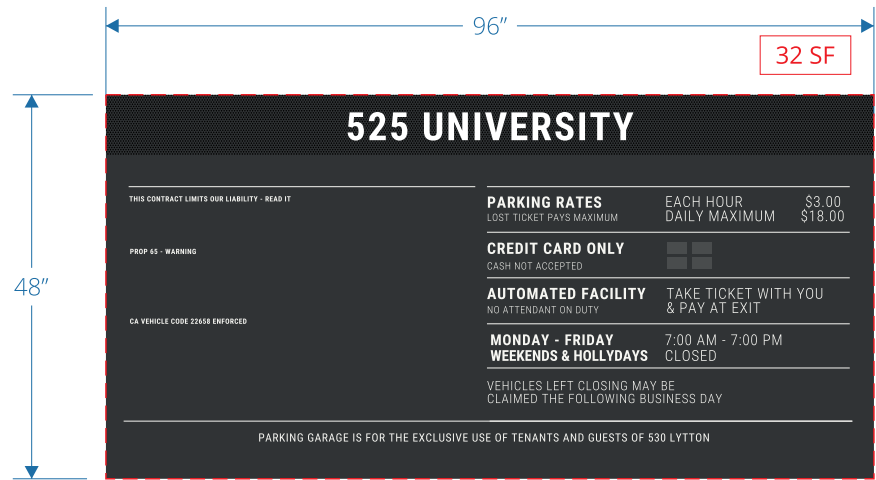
96″

32 SF

48″

525 UNIVERSITY

THIS CONTRACT LIMITS OUR LIABILITY - READ IT

PROP 65 - WARNING

CA VEHICLE CODE 22658 ENFORCED

PARKING RATES
LOST TICKET PAYS MAXIMUM

EACH HOUR $3.00
DAILY MAXIMUM $18.00

CREDIT CARD ONLY
CASH NOT ACCEPTED

AUTOMATED FACILITY
NO ATTENDANT ON DUTY

TAKE TICKET WITH YOU & PAY AT EXIT

MONDAY - FRIDAY
WEEKENDS & HOLLYDAYS

7:00 AM - 7:00 PM
CLOSED

VEHICLES LEFT CLOSING MAY BE CLAIMED THE FOLLOWING BUSINESS DAY

PARKING GARAGE IS FOR THE EXCLUSIVE USE OF TENANTS AND GUESTS OF 530 LYTTON